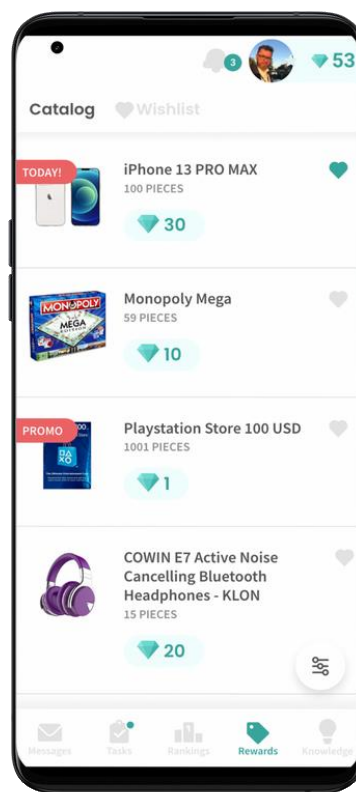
3 53

Catalog Wishlist

TODAY!
iPhone 13 PRO MAX
100 PIECES
30

MONOPOLY MEGA
Monopoly Mega
59 PIECES
10

PROMO
Playstation Store 100 USD
1001 PIECES
1

COWIN E7 Active Noise Cancelling Bluetooth Headphones - KLON
15 PIECES
20

Messages Tasks Rankings Rewards Knowledge